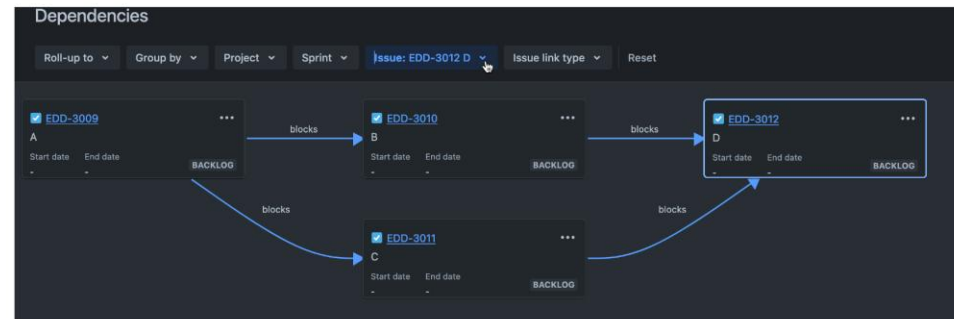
Dependencies

Roll-up to Group by Project Sprint Issue: EDD-3012 D Issue link type Reset

EDD-3009
A
Start date End date
- -
BACKLOG

blocks

EDD-3010
B
Start date End date
- -
BACKLOG

blocks

EDD-3012
D
Start date End date
- -
BACKLOG

blocks

blocks

EDD-3011
C
Start date End date
- -
BACKLOG